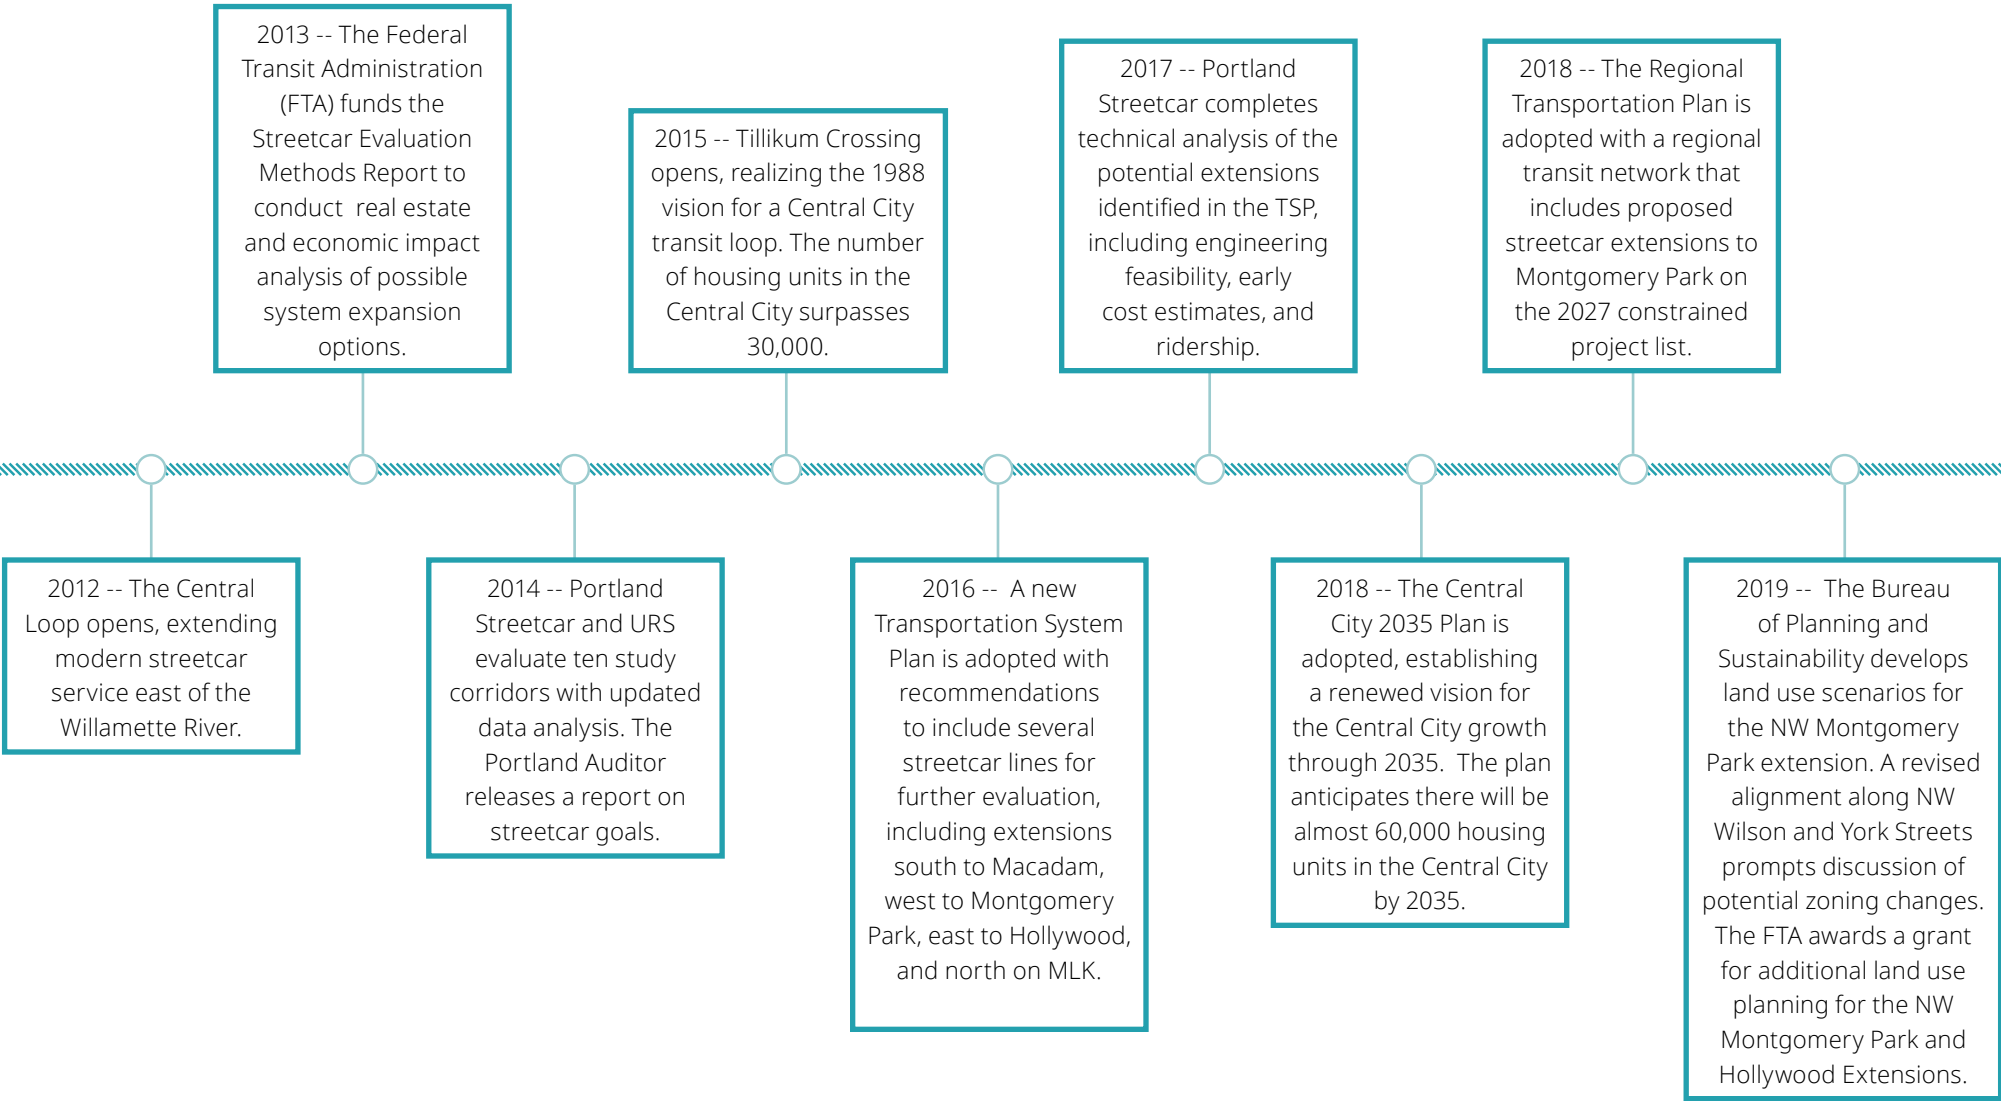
2012 -- The Central Loop opens, extending modern streetcar service east of the Willamette River.

2013 -- The Federal Transit Administration (FTA) funds the Streetcar Evaluation Methods Report to conduct real estate and economic impact analysis of possible system expansion options.

2014 -- Portland Streetcar and URS evaluate ten study corridors with updated data analysis. The Portland Auditor releases a report on streetcar goals.

2015 -- Tillikum Crossing opens, realizing the 1988 vision for a Central City transit loop. The number of housing units in the Central City surpasses 30,000.

2016 -- A new Transportation System Plan is adopted with recommendations to include several streetcar lines for further evaluation, including extensions south to Macadam, west to Montgomery Park, east to Hollywood, and north on MLK.

2017 -- Portland Streetcar completes technical analysis of the potential extensions identified in the TSP, including engineering feasibility, early cost estimates, and ridership.

2018 -- The Central City 2035 Plan is adopted, establishing a renewed vision for the Central City growth through 2035. The plan anticipates there will be almost 60,000 housing units in the Central City by 2035.

2018 -- The Regional Transportation Plan is adopted with a regional transit network that includes proposed streetcar extensions to Montgomery Park on the 2027 constrained project list.

2019 -- The Bureau of Planning and Sustainability develops land use scenarios for the NW Montgomery Park extension. A revised alignment along NW Wilson and York Streets prompts discussion of potential zoning changes. The FTA awards a grant for additional land use planning for the NW Montgomery Park and Hollywood Extensions.